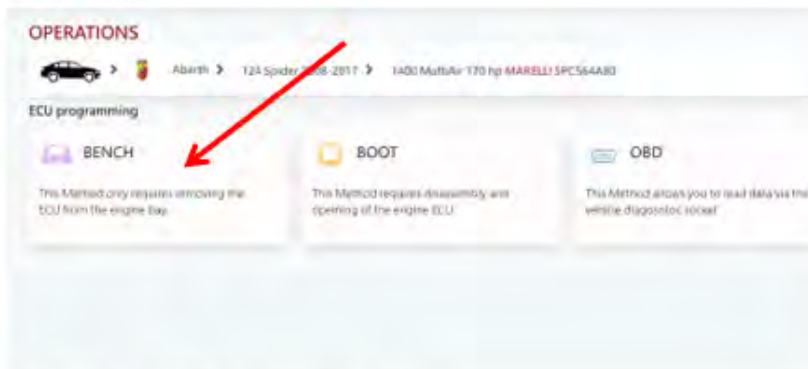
OPERATIONS

> Abarth > 124 Spider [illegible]-2017 > 1400 MultiAir 170 hp MARELLI SPC564A80

ECU programming

BENCH

This Method only requires removing the ECU from the engine bay.

BOOT

This Method requires disassembly and opening of the engine ECU.

OBD

This Method allows you to read data via the vehicle diagnostic socket.